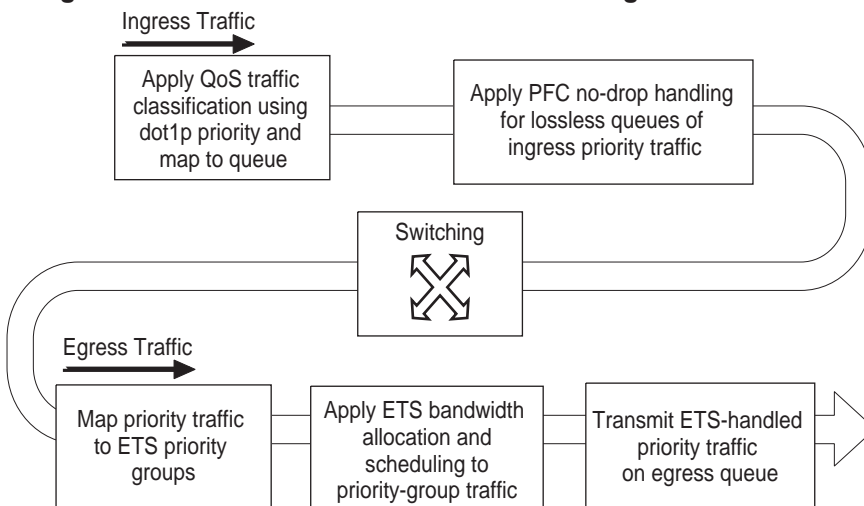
Ingress Traffic

Apply QoS traffic classification using dot1p priority and map to queue

Apply PFC no-drop handling for lossless queues of ingress priority traffic

Switching

Egress Traffic

Map priority traffic to ETS priority groups

Apply ETS bandwidth allocation and scheduling to priority-group traffic

Transmit ETS-handled priority traffic on egress queue